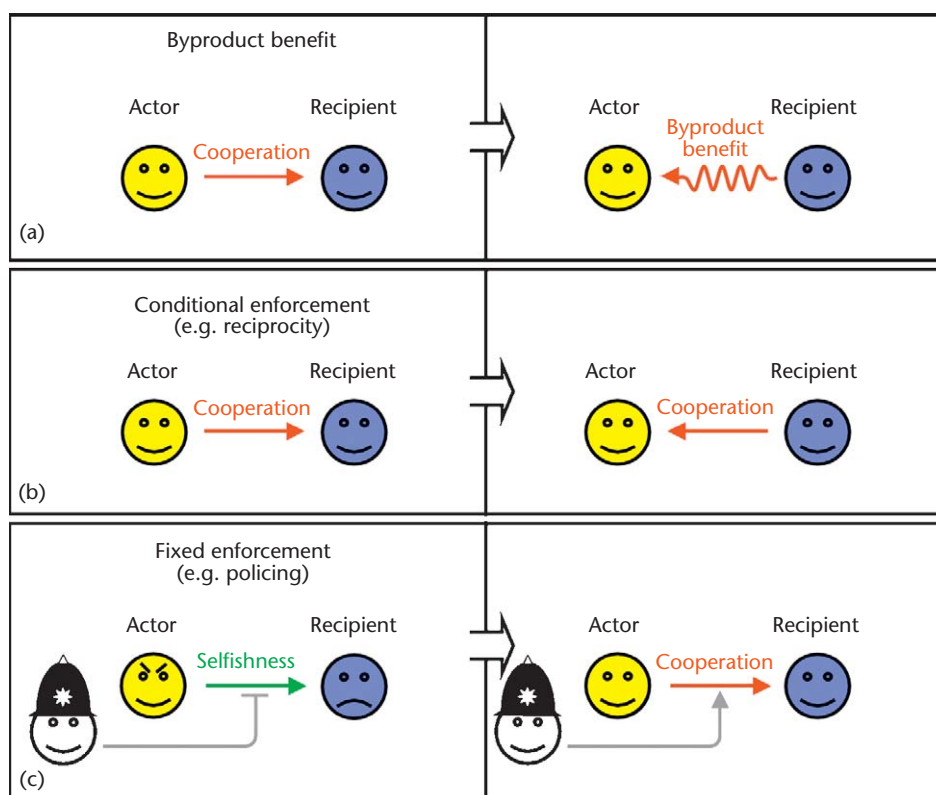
Byproduct benefit

Actor

Recipient

Cooperation

(a)

Actor

Recipient

Byproduct benefit

Conditional enforcement (e.g. reciprocity)

Actor

Recipient

Cooperation

(b)

Actor

Recipient

Cooperation

Fixed enforcement (e.g. policing)

Actor

Recipient

Selfishness

(c)

Actor

Recipient

Cooperation